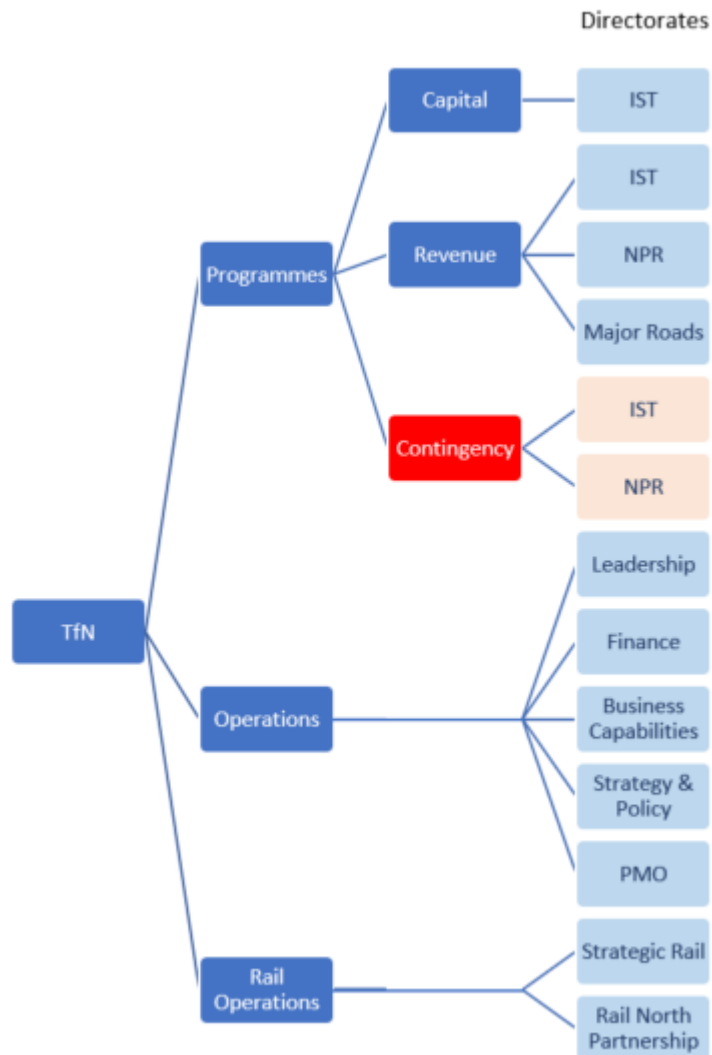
Directorates

TfN

Programmes

Capital

IST

Revenue

IST

NPR

Major Roads

Contingency

IST

NPR

Operations

Leadership

Finance

Business Capabilities

Strategy & Policy

PMO

Rail Operations

Strategic Rail

Rail North Partnership